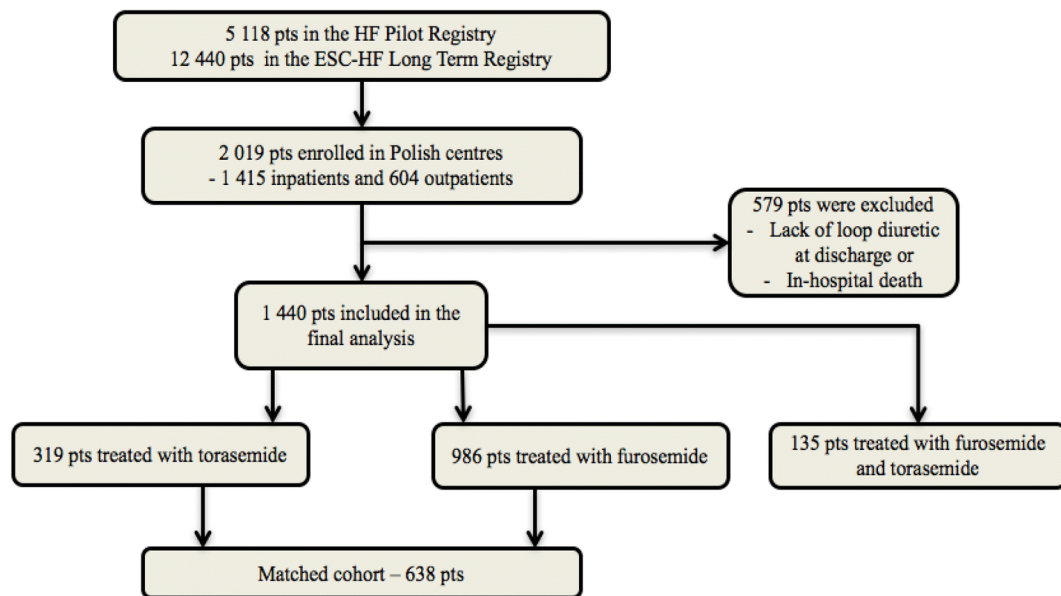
5 118 pts in the HF Pilot Registry
12 440 pts in the ESC-HF Long Term Registry

2 019 pts enrolled in Polish centres
- 1 415 inpatients and 604 outpatients

579 pts were excluded
- Lack of loop diuretic at discharge or
- In-hospital death

1 440 pts included in the final analysis

319 pts treated with torasemide

986 pts treated with furosemide

135 pts treated with furosemide and torasemide

Matched cohort – 638 pts